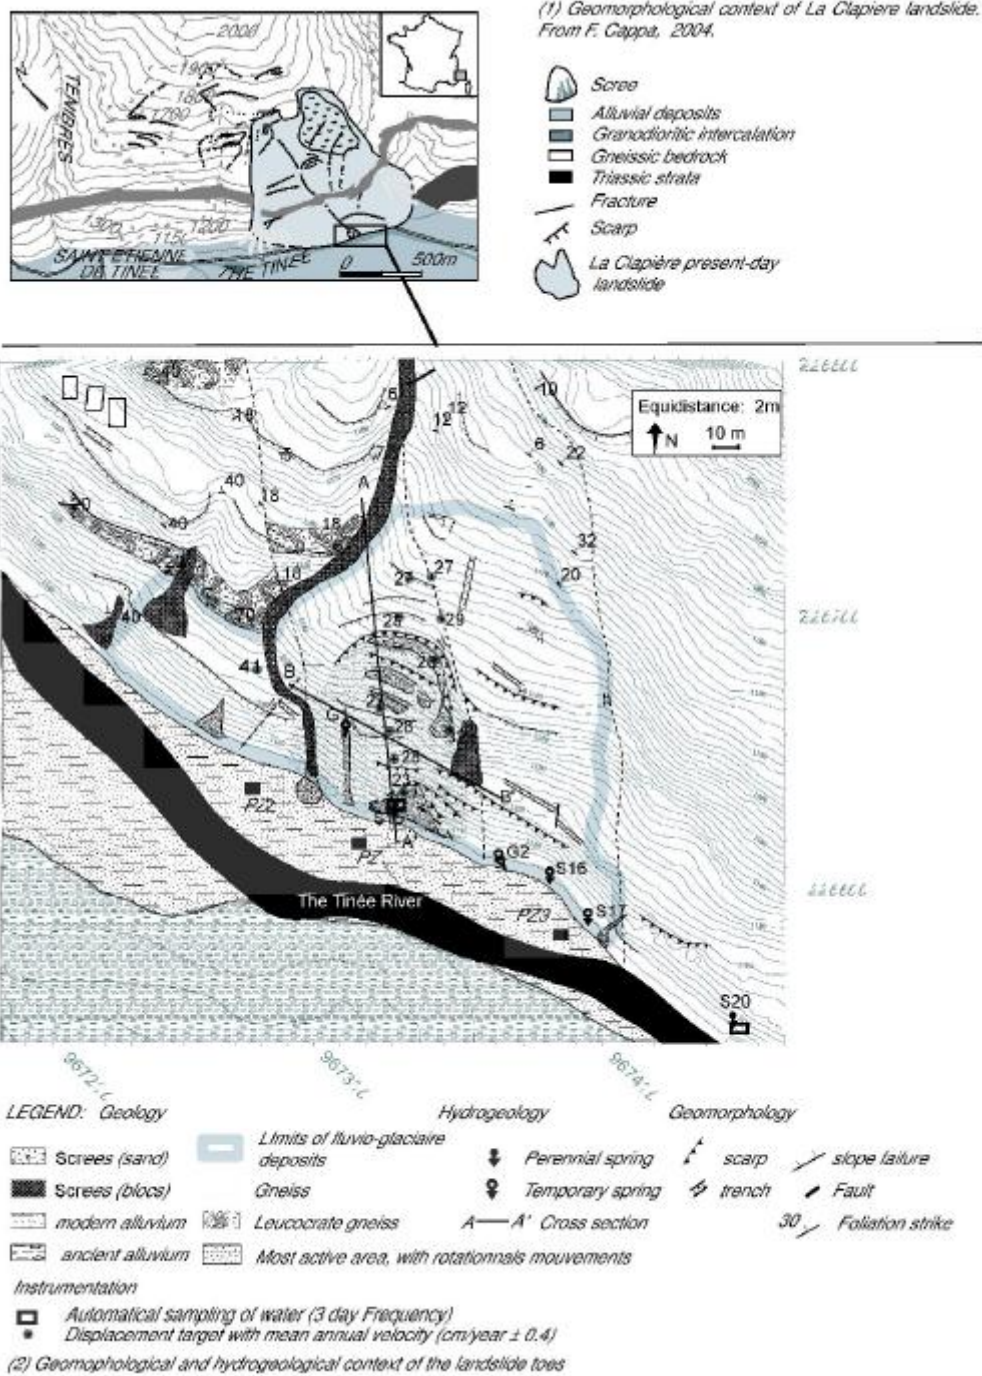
(1) Geomorphological context of La Clapiere landslide. From F. Cappa, 2004.

TENIBRES
2000
1900
18
1700
1300
1150
1200
SAINT ETIENNE DE TINEE
THE TINEE
0
500m

Scree
Alluvial deposits
Granodioritic intercalation
Gneissic bedrock
Triassic strata
Fracture
Scarp
La Clapière present-day landslide

Equidistance: 2m
N
10 m

10
5
12
12
10
6
22
40
18
40
18
20
A
17
32
27
27
20
18
29
28
40
29
41
B
28
G
28
28
21
B'
A'
P22
PZ
G2
S16
The Tinée River
PZ3
S17
S20
226650
226700
226800
9672.2
9673.2
9674.2

LEGEND: Geology
Screes (sand)
Screes (blocs)
modern alluvium
ancient alluvium
Limits of fluvio-glaciaire deposits
Gneiss
Leucocrate gneiss
Most active area, with rotationnals mouvements

Hydrogeology
Perennial spring
Temporary spring
A—A' Cross section

Geomorphology
scarp
trench
slope failure
Fault
30 Foliation strike

Instrumentation
Automatical sampling of water (3 day Frequency)
Displacement target with mean annual velocity (cm/year ± 0.4)

(2) Geomophological and hydrogeological context of the landslide toes